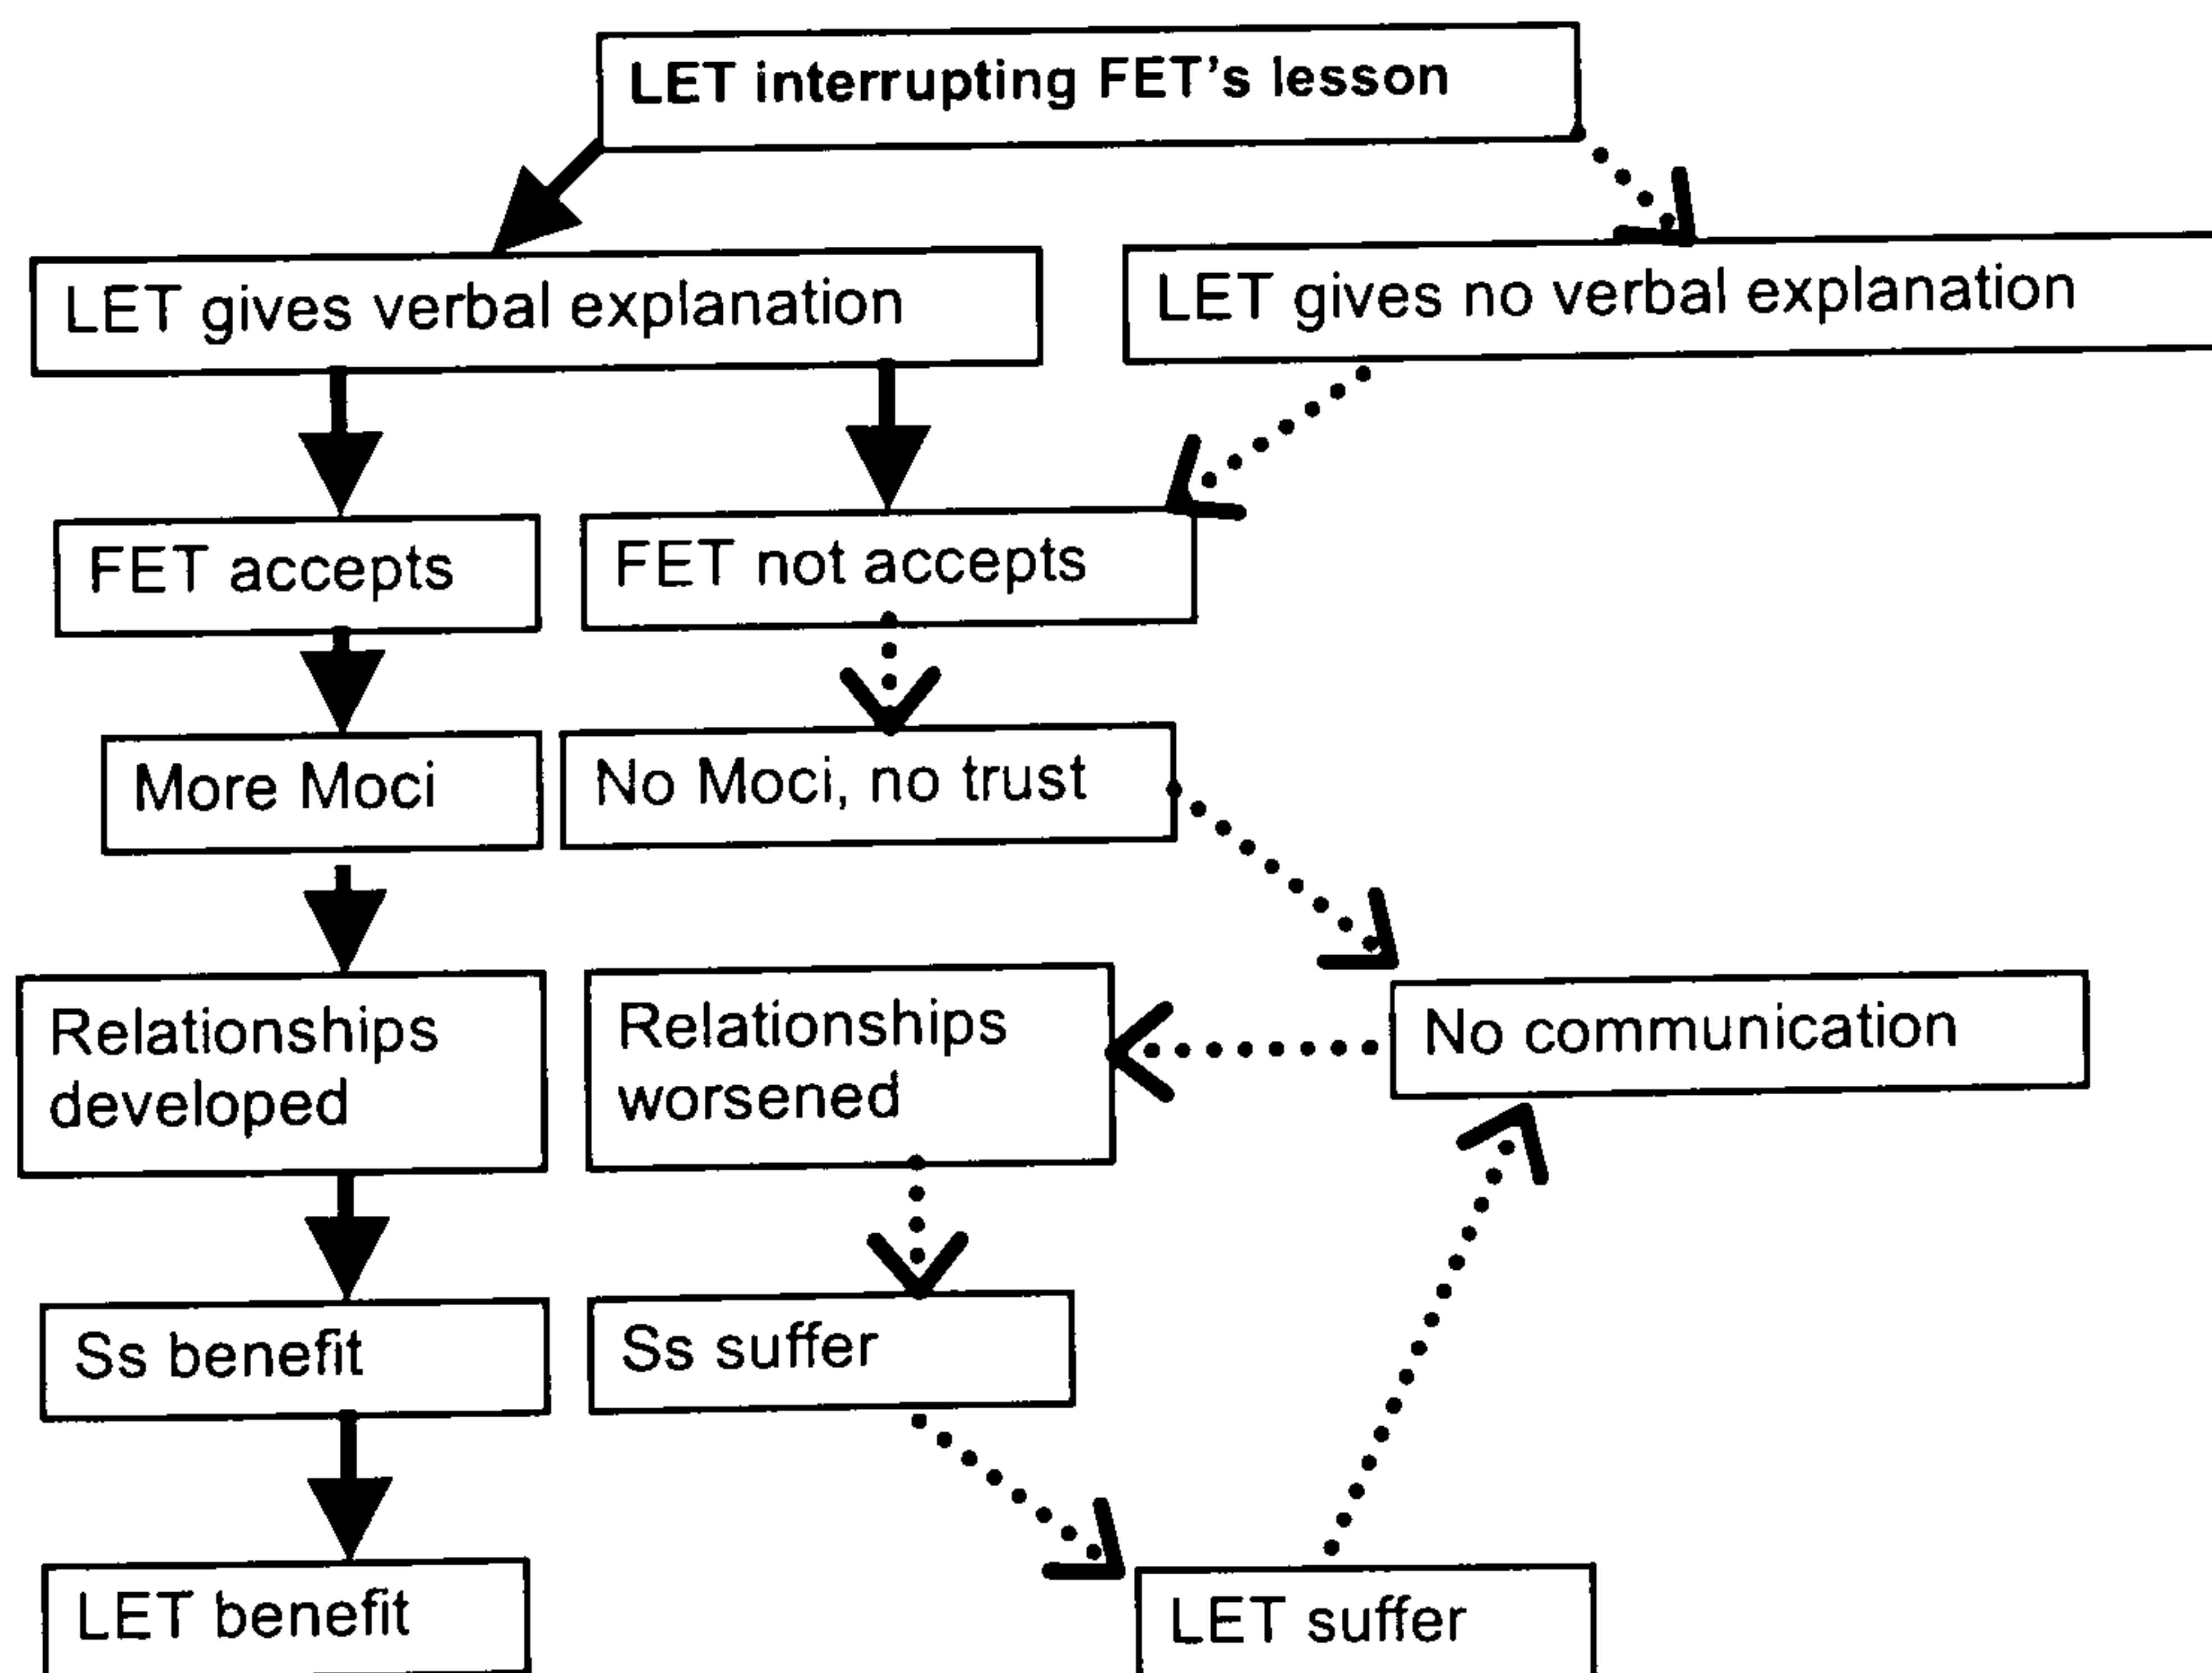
LET interrupting FET's lesson

LET gives verbal explanation

LET gives no verbal explanation

FET accepts

FET not accepts

More Moci

No Moci, no trust

Relationships developed

Relationships worsened

No communication

Ss benefit

Ss suffer

LET benefit

LET suffer